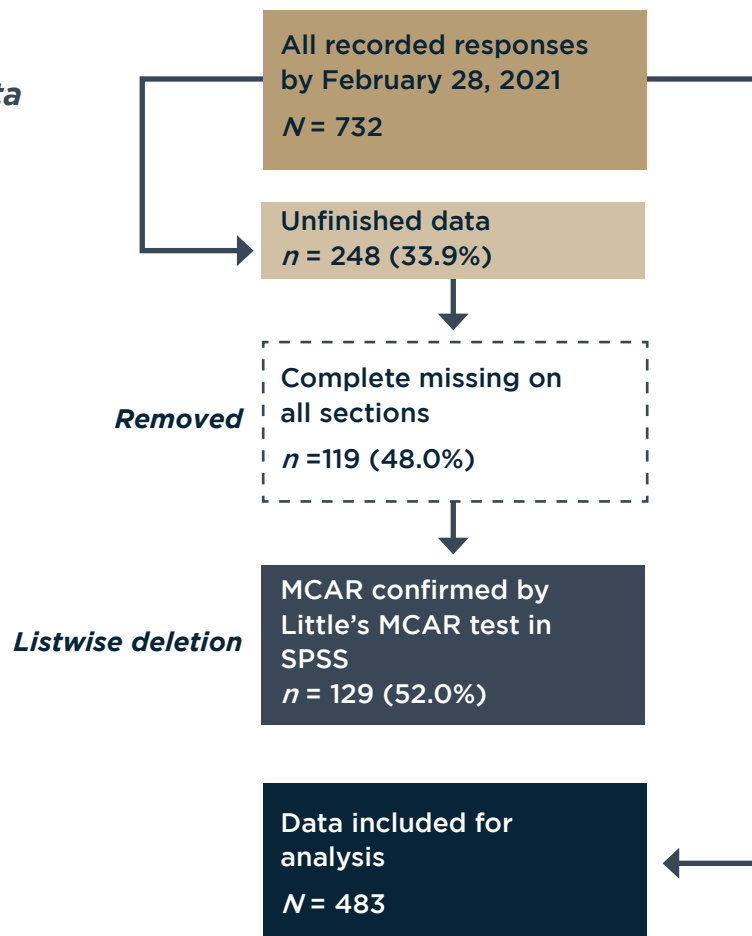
ta

All recorded responses by February 28, 2021

$N$ = 732

Unfinished data
$n$ = 248 (33.9%)

Removed

Complete missing on all sections

$n$ =119 (48.0%)

Listwise deletion

MCAR confirmed by Little's MCAR test in SPSS
$n$ = 129 (52.0%)

Data included for analysis

$N$ = 483